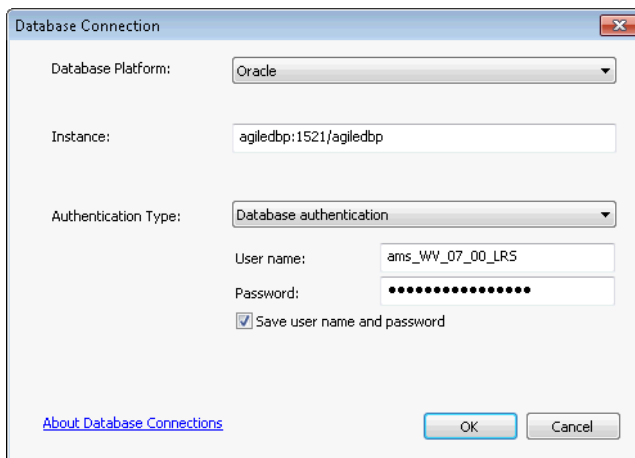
Database Connection

Database Platform: Oracle

Instance: agiledbp:1521/agiledbp

Authentication Type: Database authentication

User name: ams_WV_07_00_LRS

Password: ●●●●●●●●●●●●●●●●

Save user name and password

About Database Connections

OK

Cancel